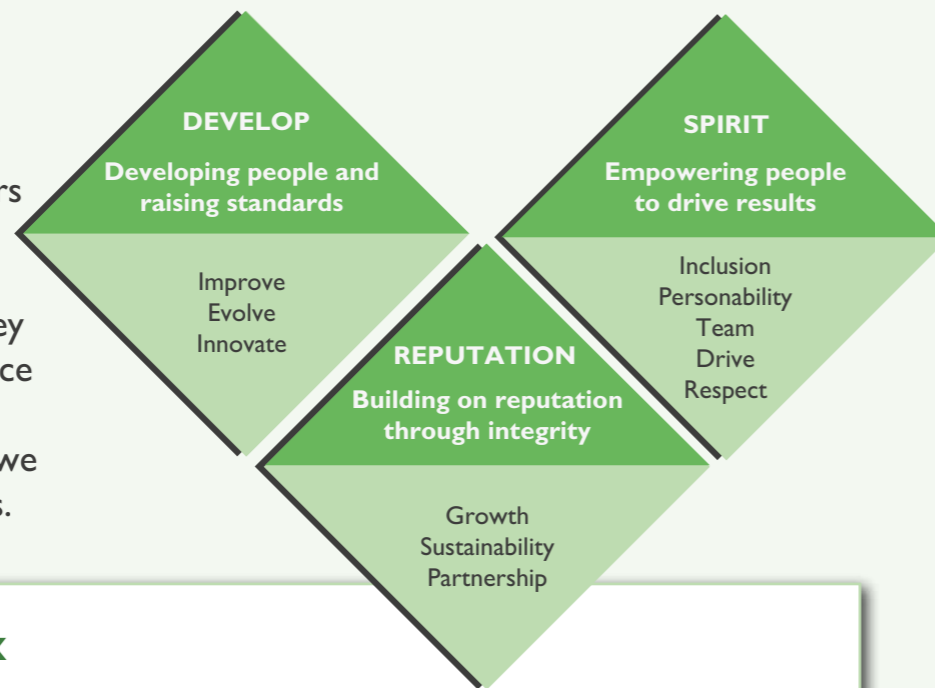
rs

ey
ce

we
s.

DEVELOP

Developing people and raising standards

Improve
Evolve
Innovate

SPIRIT

Empowering people to drive results

Inclusion
Personability
Team
Drive
Respect

REPUTATION

Building on reputation through integrity

Growth
Sustainability
Partnership

k